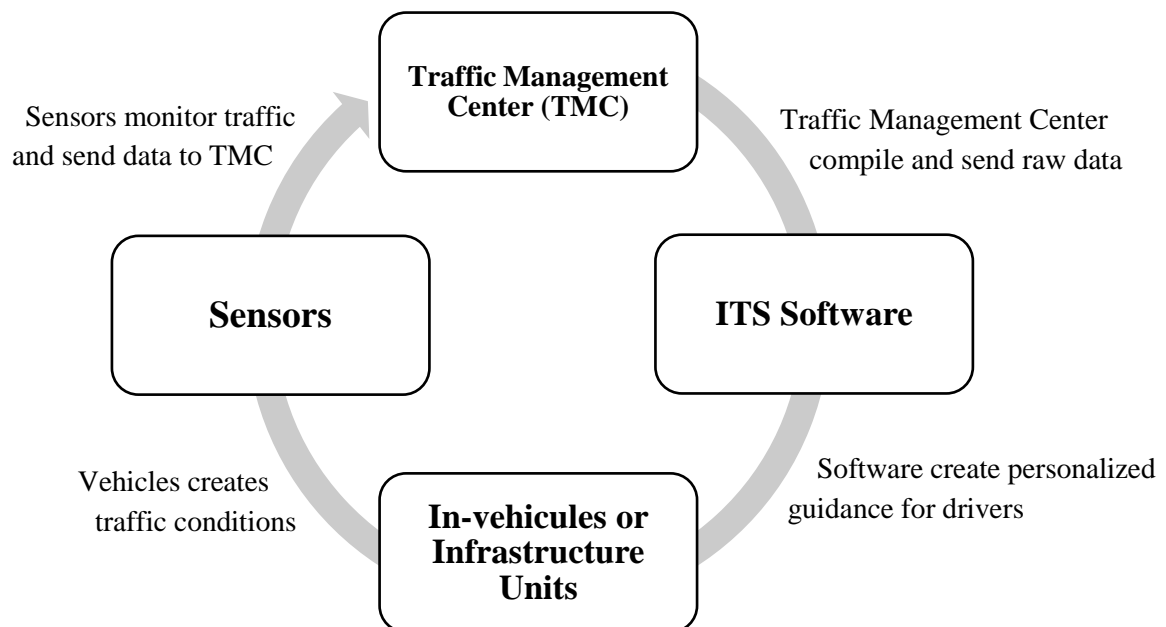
Traffic Management Center (TMC)

Traffic Management Center compile and send raw data

ITS Software

Software create personalized guidance for drivers

In-vehicules or Infrastructure Units

Vehicles creates traffic conditions

Sensors

Sensors monitor traffic and send data to TMC